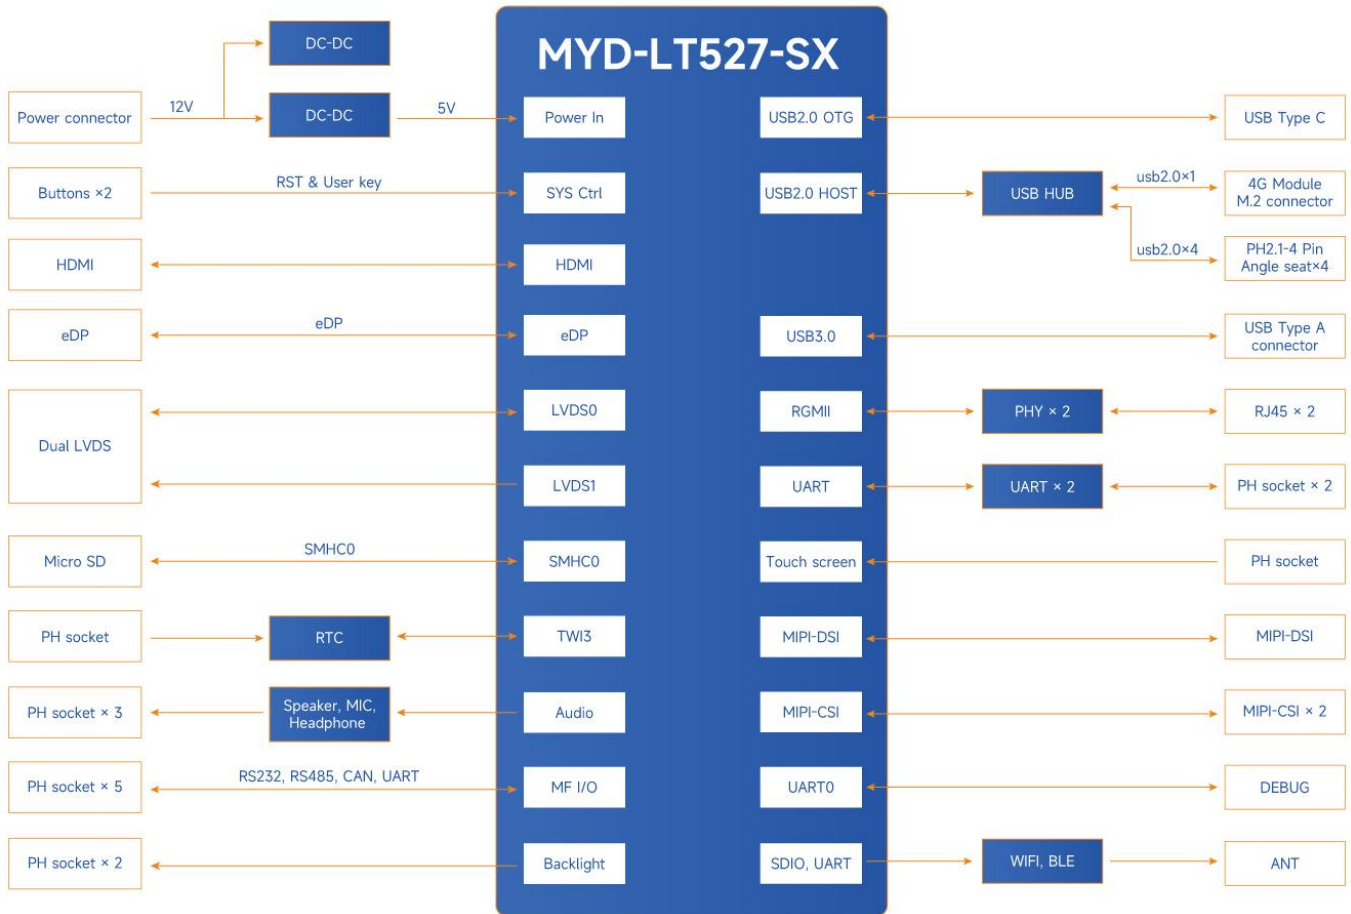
MYD-LT527-SX

DC-DC

Power connector
12V
DC-DC
5V
Power In

Buttons ×2
RST & User key
SYS Ctrl

HDMI
HDMI

eDP
eDP
eDP

Dual LVDS
LVDS0
LVDS1

Micro SD
SMHC0
SMHC0

PH socket
RTC
TWI3

PH socket × 3
Speaker, MIC, Headphone
Audio

PH socket × 5
RS232, RS485, CAN, UART
MF I/O

PH socket × 2
Backlight

USB2.0 OTG
USB Type C

USB2.0 HOST
USB HUB
usb2.0×1
4G Module M.2 connector
usb2.0×4
PH2.1-4 Pin Angle seat×4

USB3.0
USB Type A connector

RGMII
PHY × 2
RJ45 × 2

UART
UART × 2
PH socket × 2

Touch screen
PH socket

MIPI-DSI
MIPI-DSI

MIPI-CSI
MIPI-CSI × 2

UART0
DEBUG

SDIO, UART
WIFI, BLE
ANT